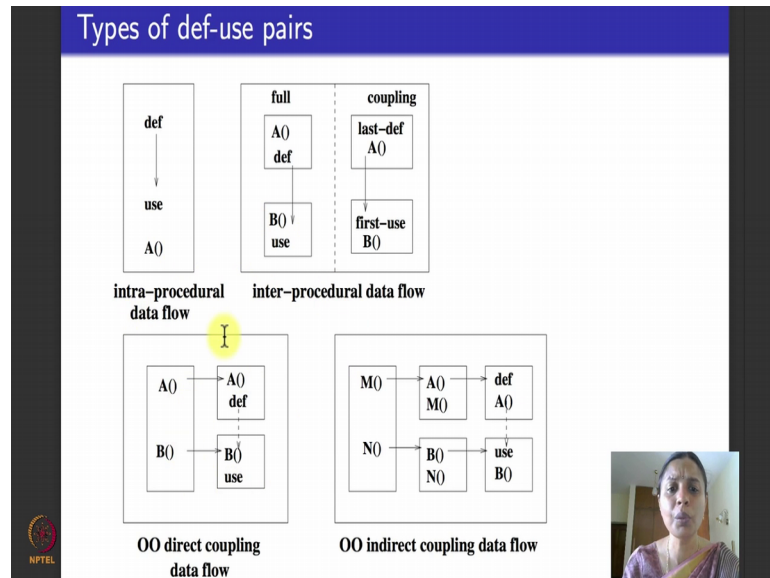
Types of def-use pairs

def

use

A()

intra–procedural data flow

full

A()
def

B()
use

coupling

last–def
A()

first–use
B()

inter–procedural data flow

A()

B()

A()
def

B()
use

OO direct coupling data flow

M()

N()

A()
M()

B()
N()

def
A()

use
B()

OO indirect coupling data flow

NPTEL